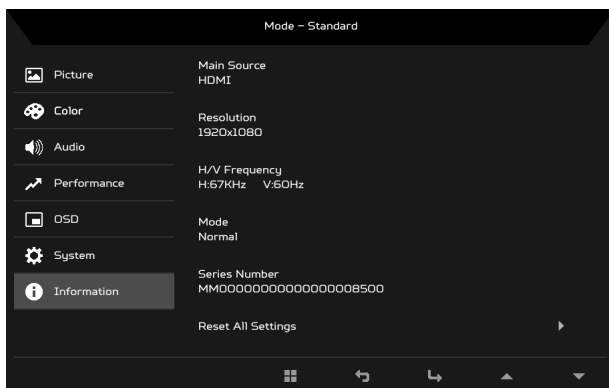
Mode - Standard

Picture

Color

Audio

Performance

OSD

System

Information

Main Source
HDMI

Resolution
1920x1080

H/V Frequency
H:67KHz V:60Hz

Mode
Normal

Series Number
MM00000000000000008500

Reset All Settings